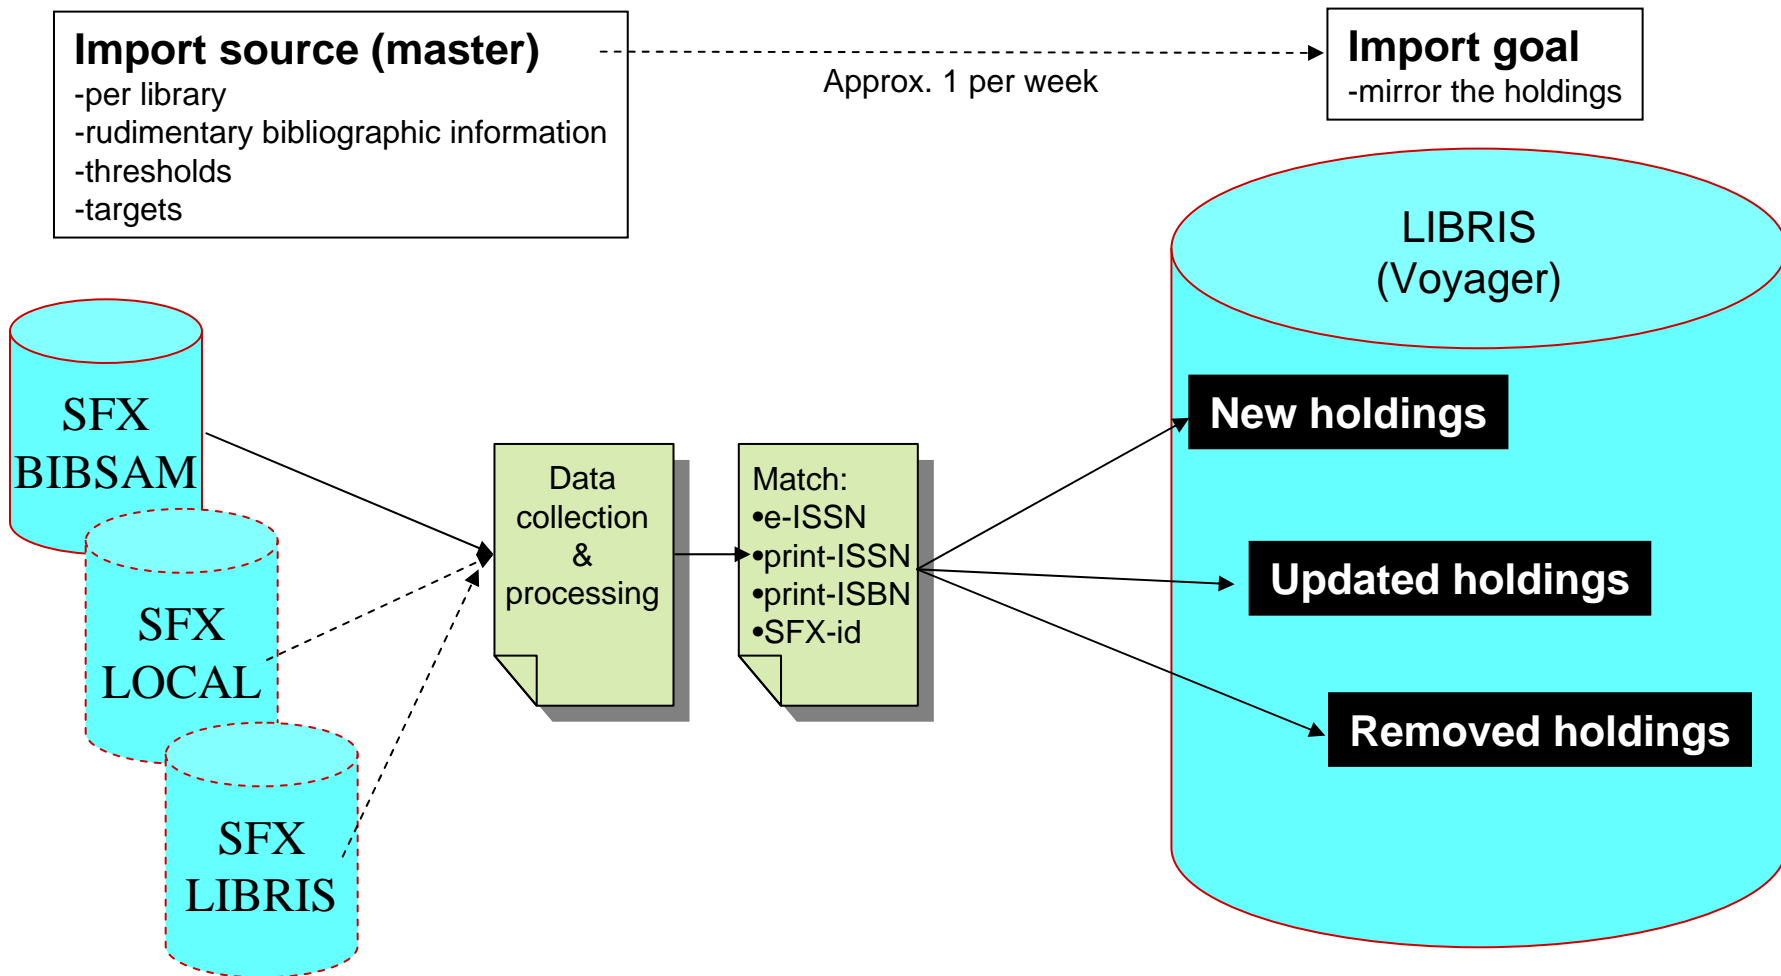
Import source (master)
-per library
-rudimentary bibliographic information
-thresholds
-targets

Approx. 1 per week

Import goal
-mirror the holdings

LIBRIS
(Voyager)

SFX
BIBSAM

SFX
LOCAL

SFX
LIBRIS

Data
collection
&
processing

Match:
•e-ISSN
•print-ISSN
•print-ISBN
•SFX-id

New holdings

Updated holdings

Removed holdings